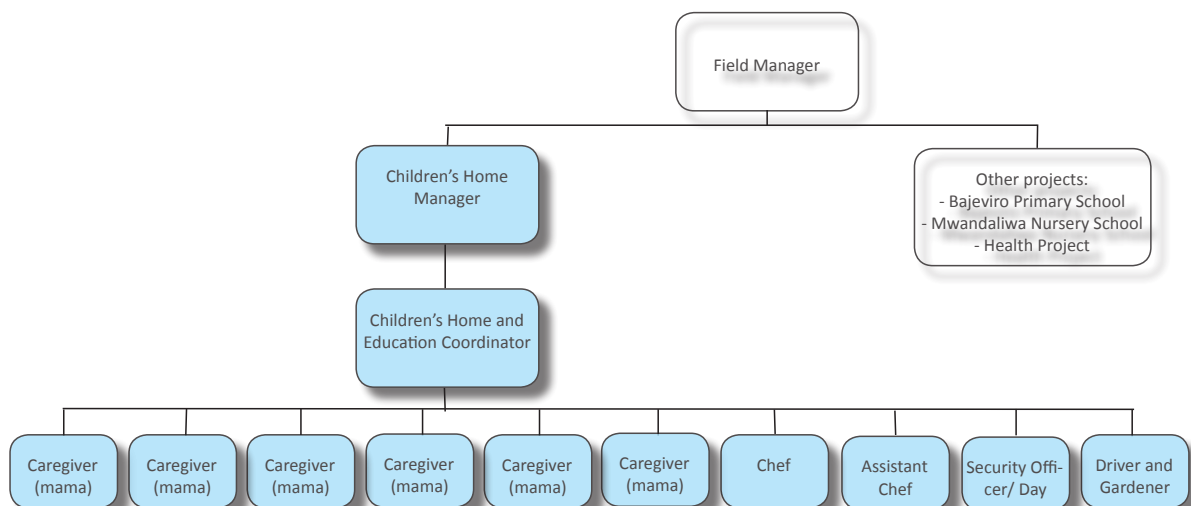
Field Manager

Children’s Home Manager

Other projects:
- Bajeviro Primary School
- Mwandaliwa Nursery School
- Health Project

Children’s Home and Education Coordinator

Caregiver (mama)

Caregiver (mama)

Caregiver (mama)

Caregiver (mama)

Caregiver (mama)

Caregiver (mama)

Chef

Assistant Chef

Security Officer/ Day

Driver and Gardener